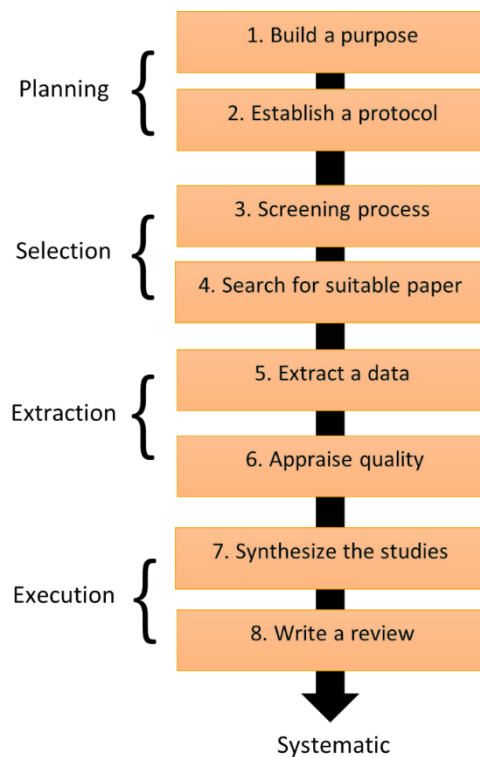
Planning

1. Build a purpose

2. Establish a protocol

Selection

3. Screening process

4. Search for suitable paper

Extraction

5. Extract a data

6. Appraise quality

Execution

7. Synthesize the studies

8. Write a review

Systematic